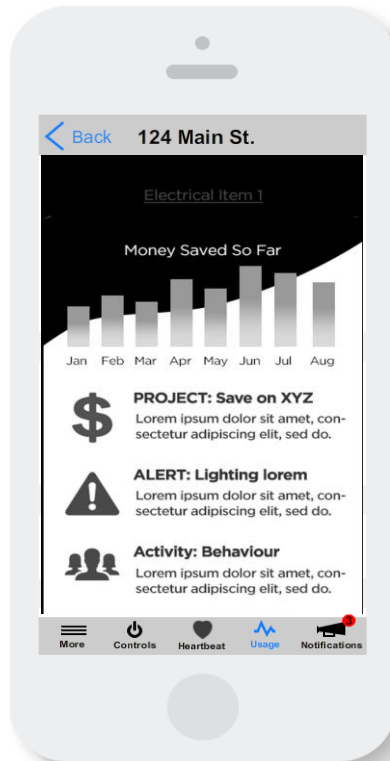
< Back 124 Main St.

Electrical Item 1

Money Saved So Far

Jan Feb Mar Apr May Jun Jul Aug

$

PROJECT: Save on XYZ
Lorem ipsum dolor sit amet, consectetur adipiscing elit, sed do.

ALERT: Lighting lorem
Lorem ipsum dolor sit amet, consectetur adipiscing elit, sed do.

Activity: Behaviour
Lorem ipsum dolor sit amet, consectetur adipiscing elit, sed do.

More Controls Heartbeat Usage 3 Notifications